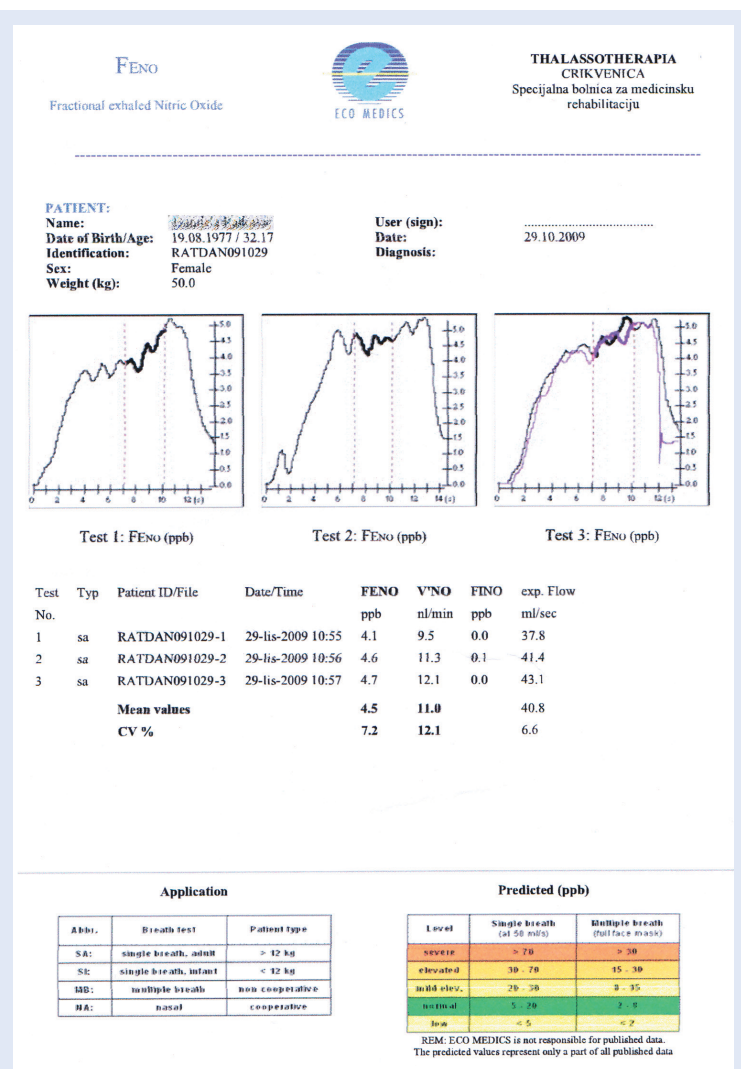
FENO

Fractional exhaled Nitric Oxide

ECO MEDICS

THALASSOTHERAPIA
CRIKVENICA
Specijalna bolnica za medicinsku rehabilitaciju

PATIENT:

| | | | |
|---|---|---|---|
| Name: | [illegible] | User (sign): | .................................. |
| Date of Birth/Age: | 19.08.1977 / 32.17 | Date: | 29.10.2009 |
| Identification: | RATDAN091029 | Diagnosis: | |
| Sex: | Female | | |
| Weight (kg): | 50.0 | | |

5.0 4.5 4.0 3.5 3.0 2.5 2.0 1.5 1.0 0.5 0.0
0 2 4 6 8 10 12 (s)

Test 1: FENO (ppb)

5.0 4.5 4.0 3.5 3.0 2.5 2.0 1.5 1.0 0.5 0.0
0 2 4 6 8 10 12 14 (s)

Test 2: FENO (ppb)

5.0 4.5 4.0 3.5 3.0 2.5 2.0 1.5 1.0 0.5 0.0
0 2 4 6 8 10 12 (s)

Test 3: FENO (ppb)

| Test No. | Typ | Patient ID/File | Date/Time | FENO ppb | V'NO nl/min | FINO ppb | exp. Flow ml/sec |
|---|---|---|---|---|---|---|---|
| 1 | sa | RATDAN091029-1 | 29-lis-2009 10:55 | 4.1 | 9.5 | 0.0 | 37.8 |
| 2 | sa | RATDAN091029-2 | 29-lis-2009 10:56 | 4.6 | 11.3 | 0.1 | 41.4 |
| 3 | sa | RATDAN091029-3 | 29-lis-2009 10:57 | 4.7 | 12.1 | 0.0 | 43.1 |
| | | Mean values | | 4.5 | 11.0 | | 40.8 |
| | | CV % | | 7.2 | 12.1 | | 6.6 |

Application

| Abbr. | Breath test | Patient type |
|---|---|---|
| SA: | single breath, adult | > 12 kg |
| SI: | single breath, infant | < 12 kg |
| MB: | multiple breath | non cooperative |
| NA: | nasal | cooperative |

Predicted (ppb)

| Level | Single breath (at 50 ml/s) | Multiple breath (full face mask) |
|---|---|---|
| severe | > 70 | > 30 |
| elevated | 30 - 70 | 15 - 30 |
| mild elev. | 20 - 30 | 8 - 15 |
| normal | 5 - 20 | 2 - 8 |
| low | < 5 | < 2 |

REM: ECO MEDICS is not responsible for published data.
The predicted values represent only a part of all published data